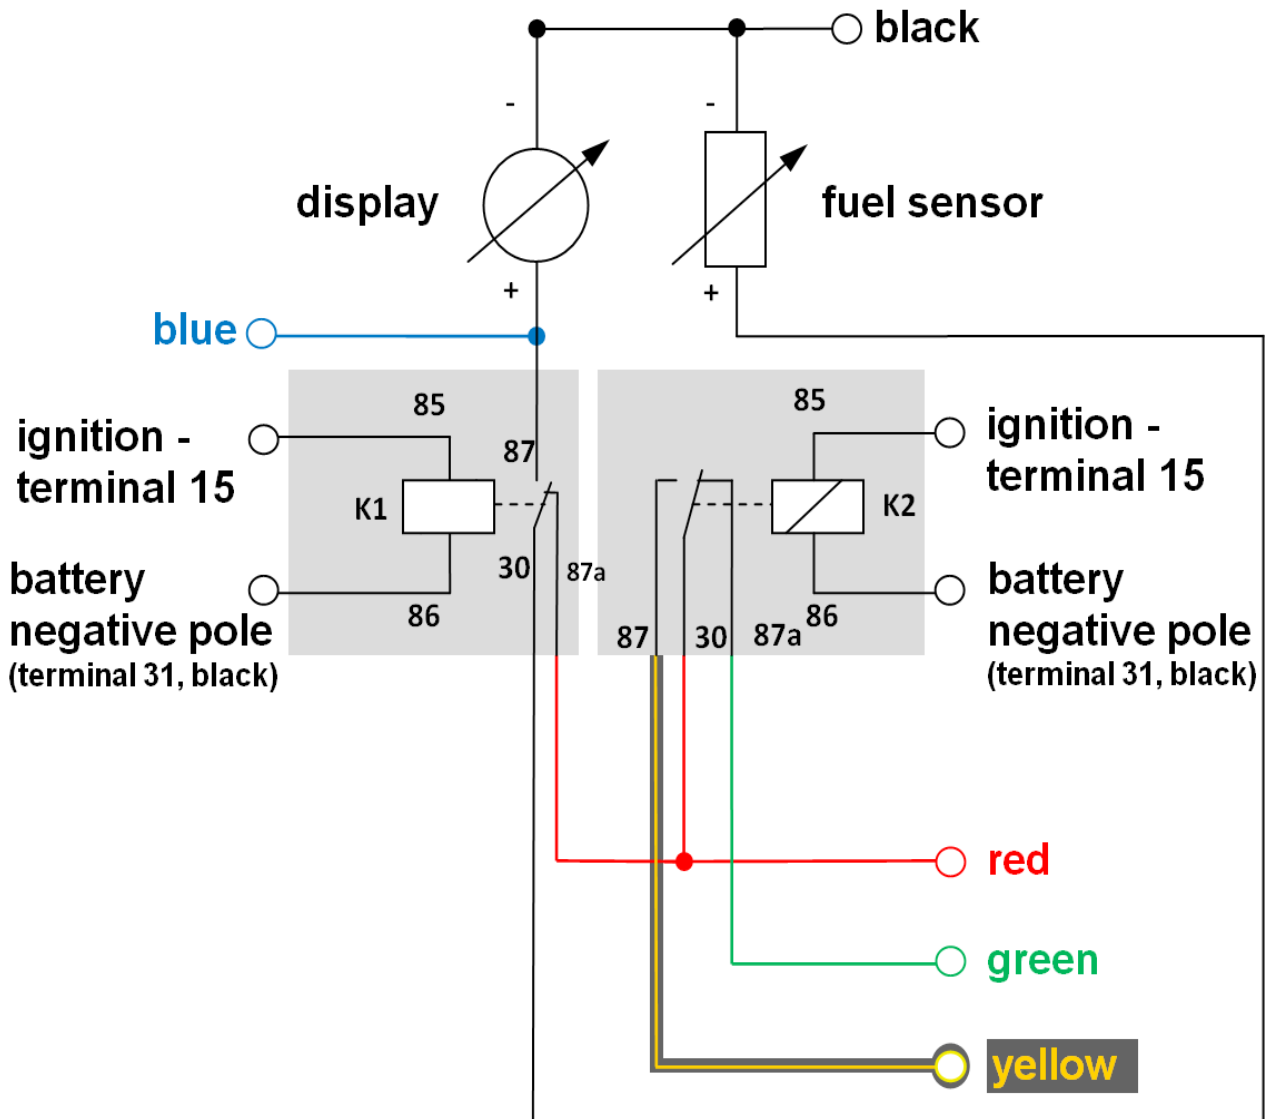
black

-

-

display

fuel sensor

+

+

blue

85

85

ignition - terminal 15

87

ignition - terminal 15

K1

K2

battery negative pole (terminal 31, black)

30

87a

86

battery negative pole (terminal 31, black)

86

87

30

87a

red

green

yellow